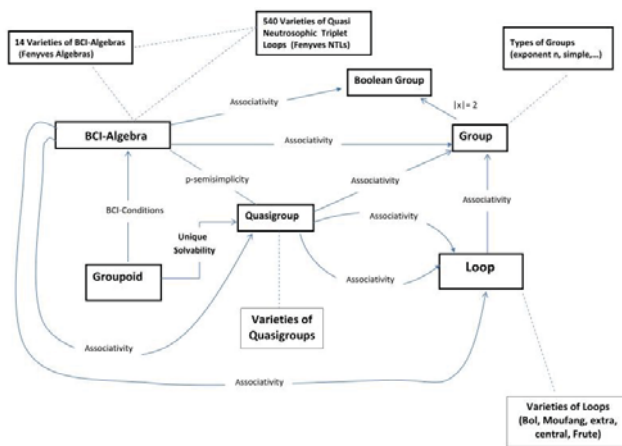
14 Varieties of BCI-Algebras (Fenyves Algebras)

540 Varieties of Quasi Neutrosophic Triplet Loops (Fenyves NTLs)

Types of Groups (exponent n, simple,...)

Boolean Group

Associativity

|x| = 2

BCI-Algebra

Associativity

Group

p-semisimplicity

Associativity

BCI-Conditions

Quasigroup

Associativity

Associativity

Unique Solvability

Groupoid

Associativity

Loop

Varieties of Quasigroups

Associativity

Associativity

Varieties of Loops (Bol, Moufang, extra, central, Frute)